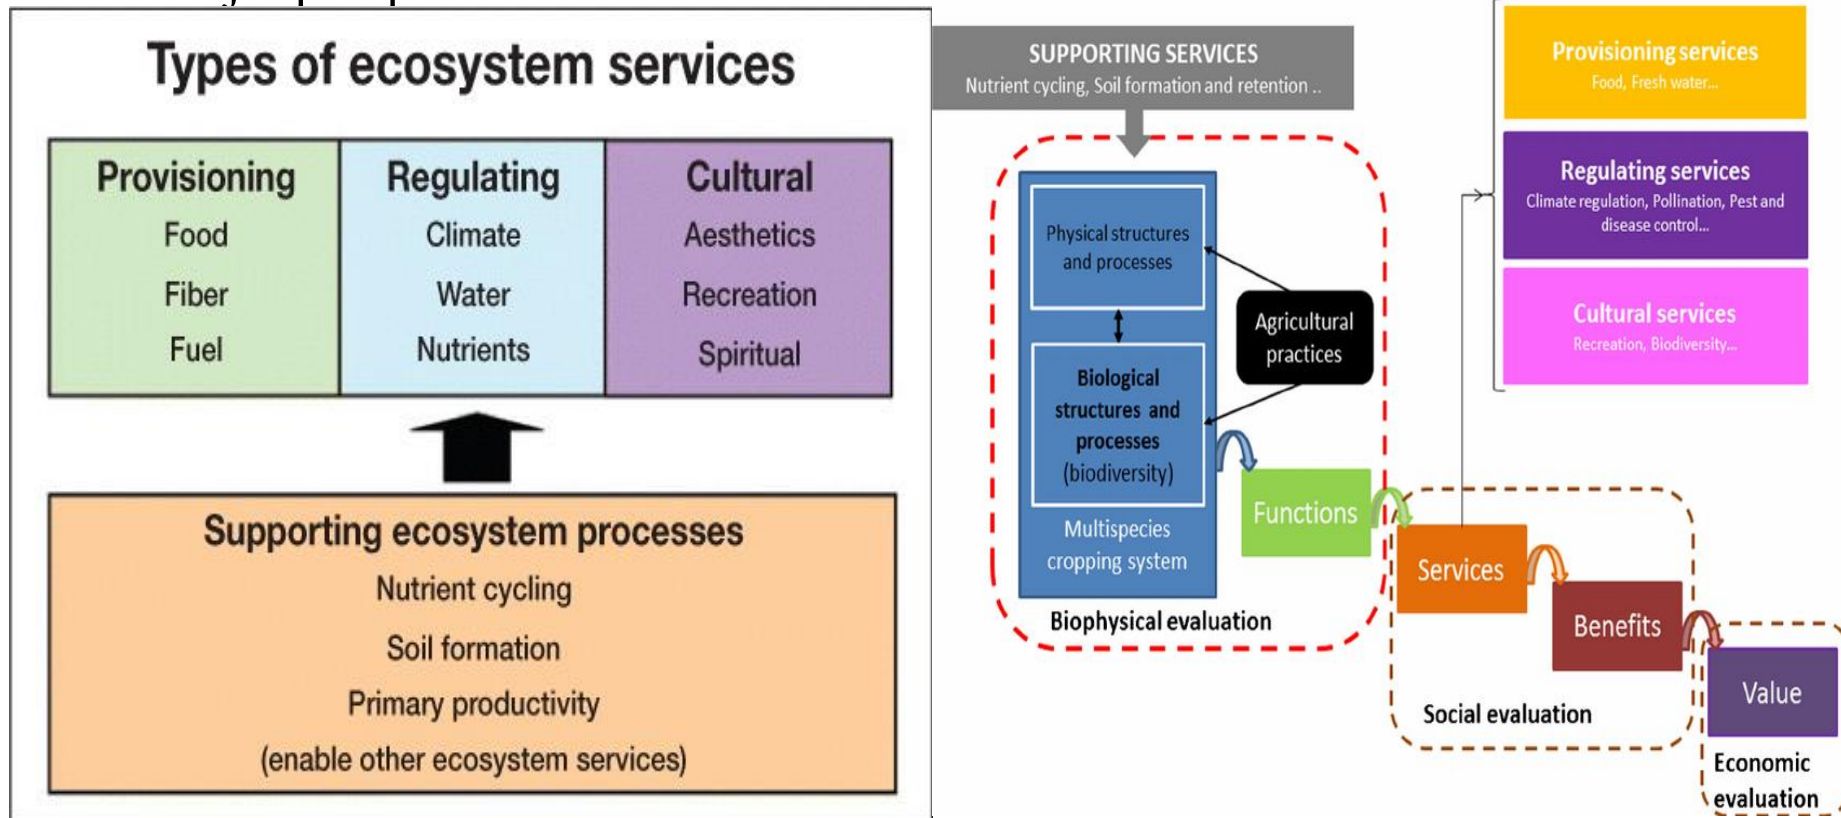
Types of ecosystem services

| Provisioning | Regulating | Cultural |
|---|---|---|
| Food | Climate | Aesthetics |
| Fiber | Water | Recreation |
| Fuel | Nutrients | Spiritual |

Supporting ecosystem processes
Nutrient cycling
Soil formation
Primary productivity
(enable other ecosystem services)

SUPPORTING SERVICES
Nutrient cycling, Soil formation and retention ..

Physical structures and processes

Biological structures and processes (biodiversity)

Multispecies cropping system

Agricultural practices

Functions

Biophysical evaluation

Provisioning services
Food, Fresh water...

Regulating services
Climate regulation, Pollination, Pest and disease control...

Cultural services
Recreation, Biodiversity...

Services

Benefits

Social evaluation

Value

Economic evaluation